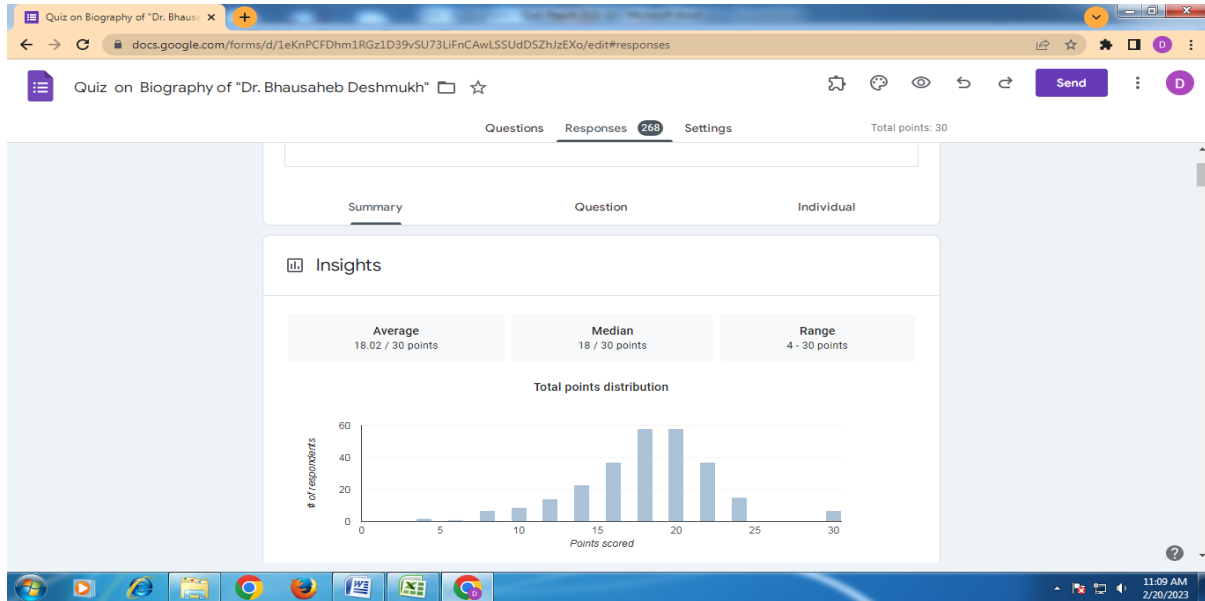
Quiz on Biography of "Dr. Bhausa ×

docs.google.com/forms/d/1eKnPCFDhm1RGz1D39vSU73LiFnCAwLSSUdDSZhJzEXo/edit#responses

Quiz on Biography of "Dr. Bhausaheb Deshmukh"

Send

D

Questions Responses 268 Settings

Total points: 30

Summary Question Individual

Insights

Average
18.02 / 30 points

Median
18 / 30 points

Range
4 - 30 points

Total points distribution

60
40
20
0

# of respondents

0 5 10 15 20 25 30

Points scored

11:09 AM
2/20/2023